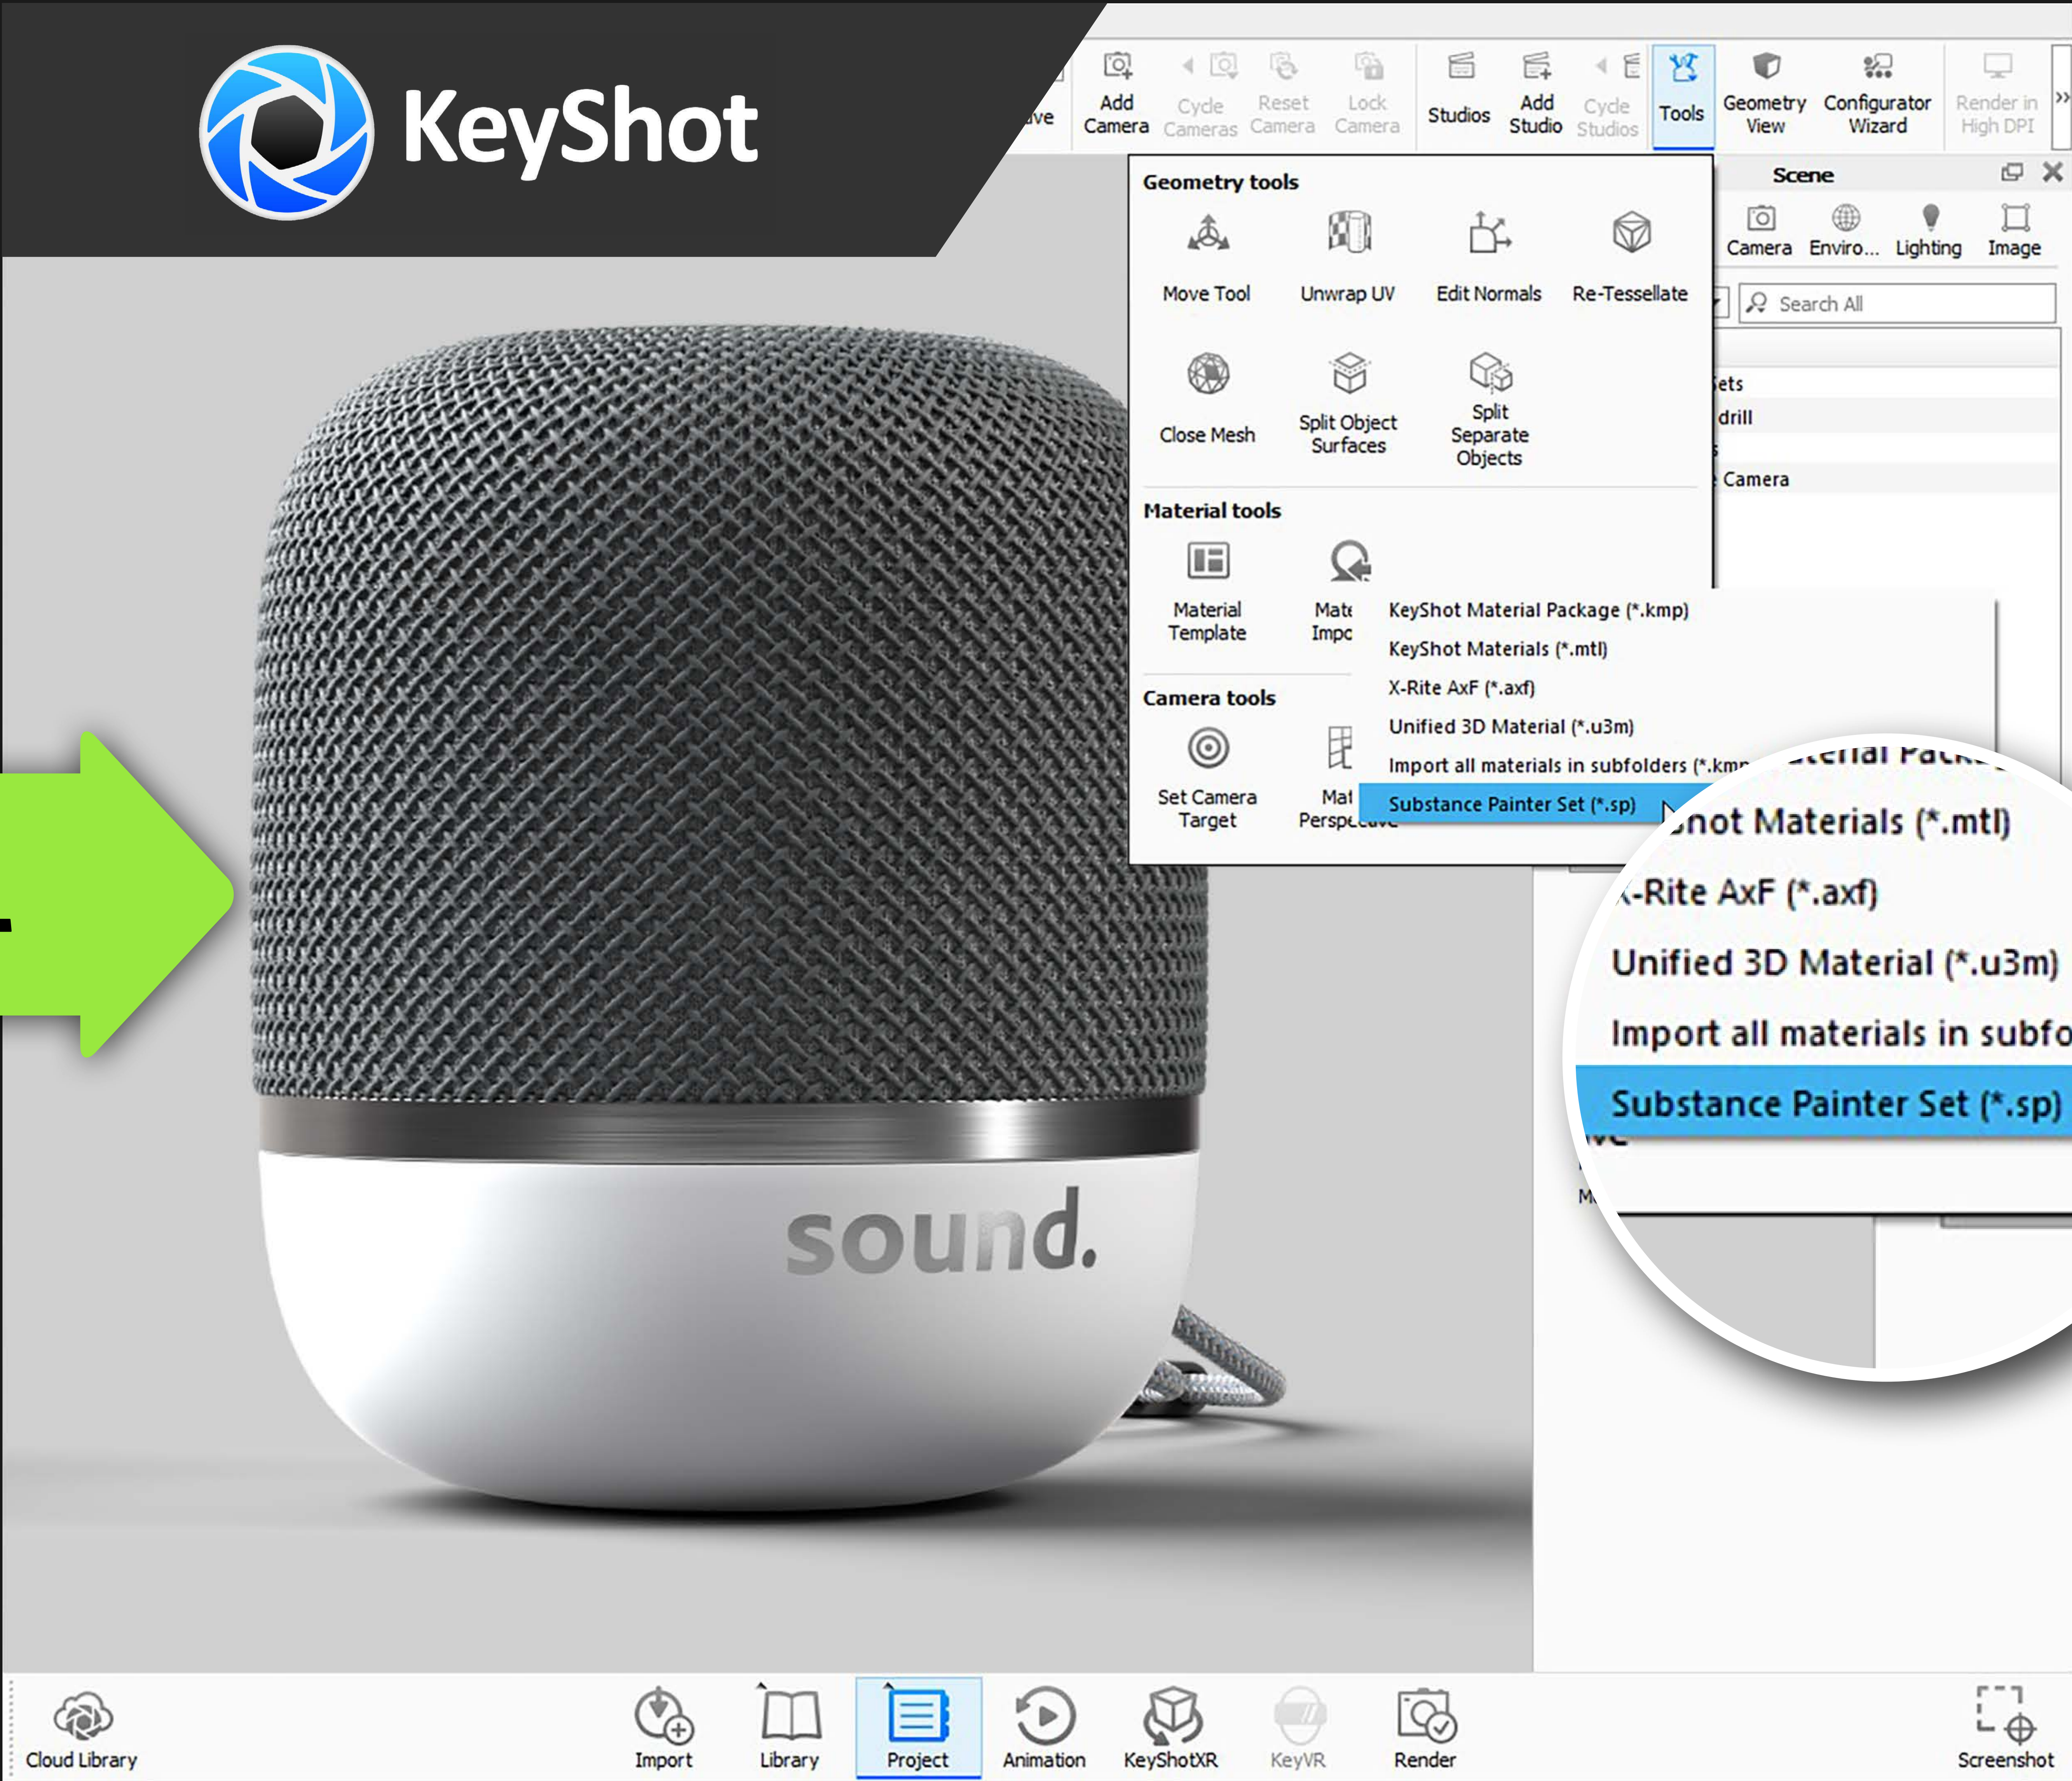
KeyShot

ve
Add Camera
Cycle Cameras
Reset Camera
Lock Camera
Studios
Add Studio
Cycle Studios
Tools
Geometry View
Configurator Wizard
Render in High DPI

Geometry tools
Move Tool
Unwrap UV
Edit Normals
Re-Tessellate
Close Mesh
Split Object Surfaces
Split Separate Objects

Material tools
Material Template
Mate Impo

Camera tools
Set Camera Target
Mat Perspe

KeyShot Material Package (*.kmp)
KeyShot Materials (*.mtl)
X-Rite AxF (*.axf)
Unified 3D Material (*.u3m)
Import all materials in subfolders (*.kmp
Substance Painter Set (*.sp)

Scene
Camera
Enviro...
Lighting
Image
Search All
ets
drill
Camera

terial Pack
not Materials (*.mtl)
-Rite AxF (*.axf)
Unified 3D Material (*.u3m)
Import all materials in subfo
Substance Painter Set (*.sp)

sound.

Cloud Library
Import
Library
Project
Animation
KeyShotXR
KeyVR
Render
Screenshot